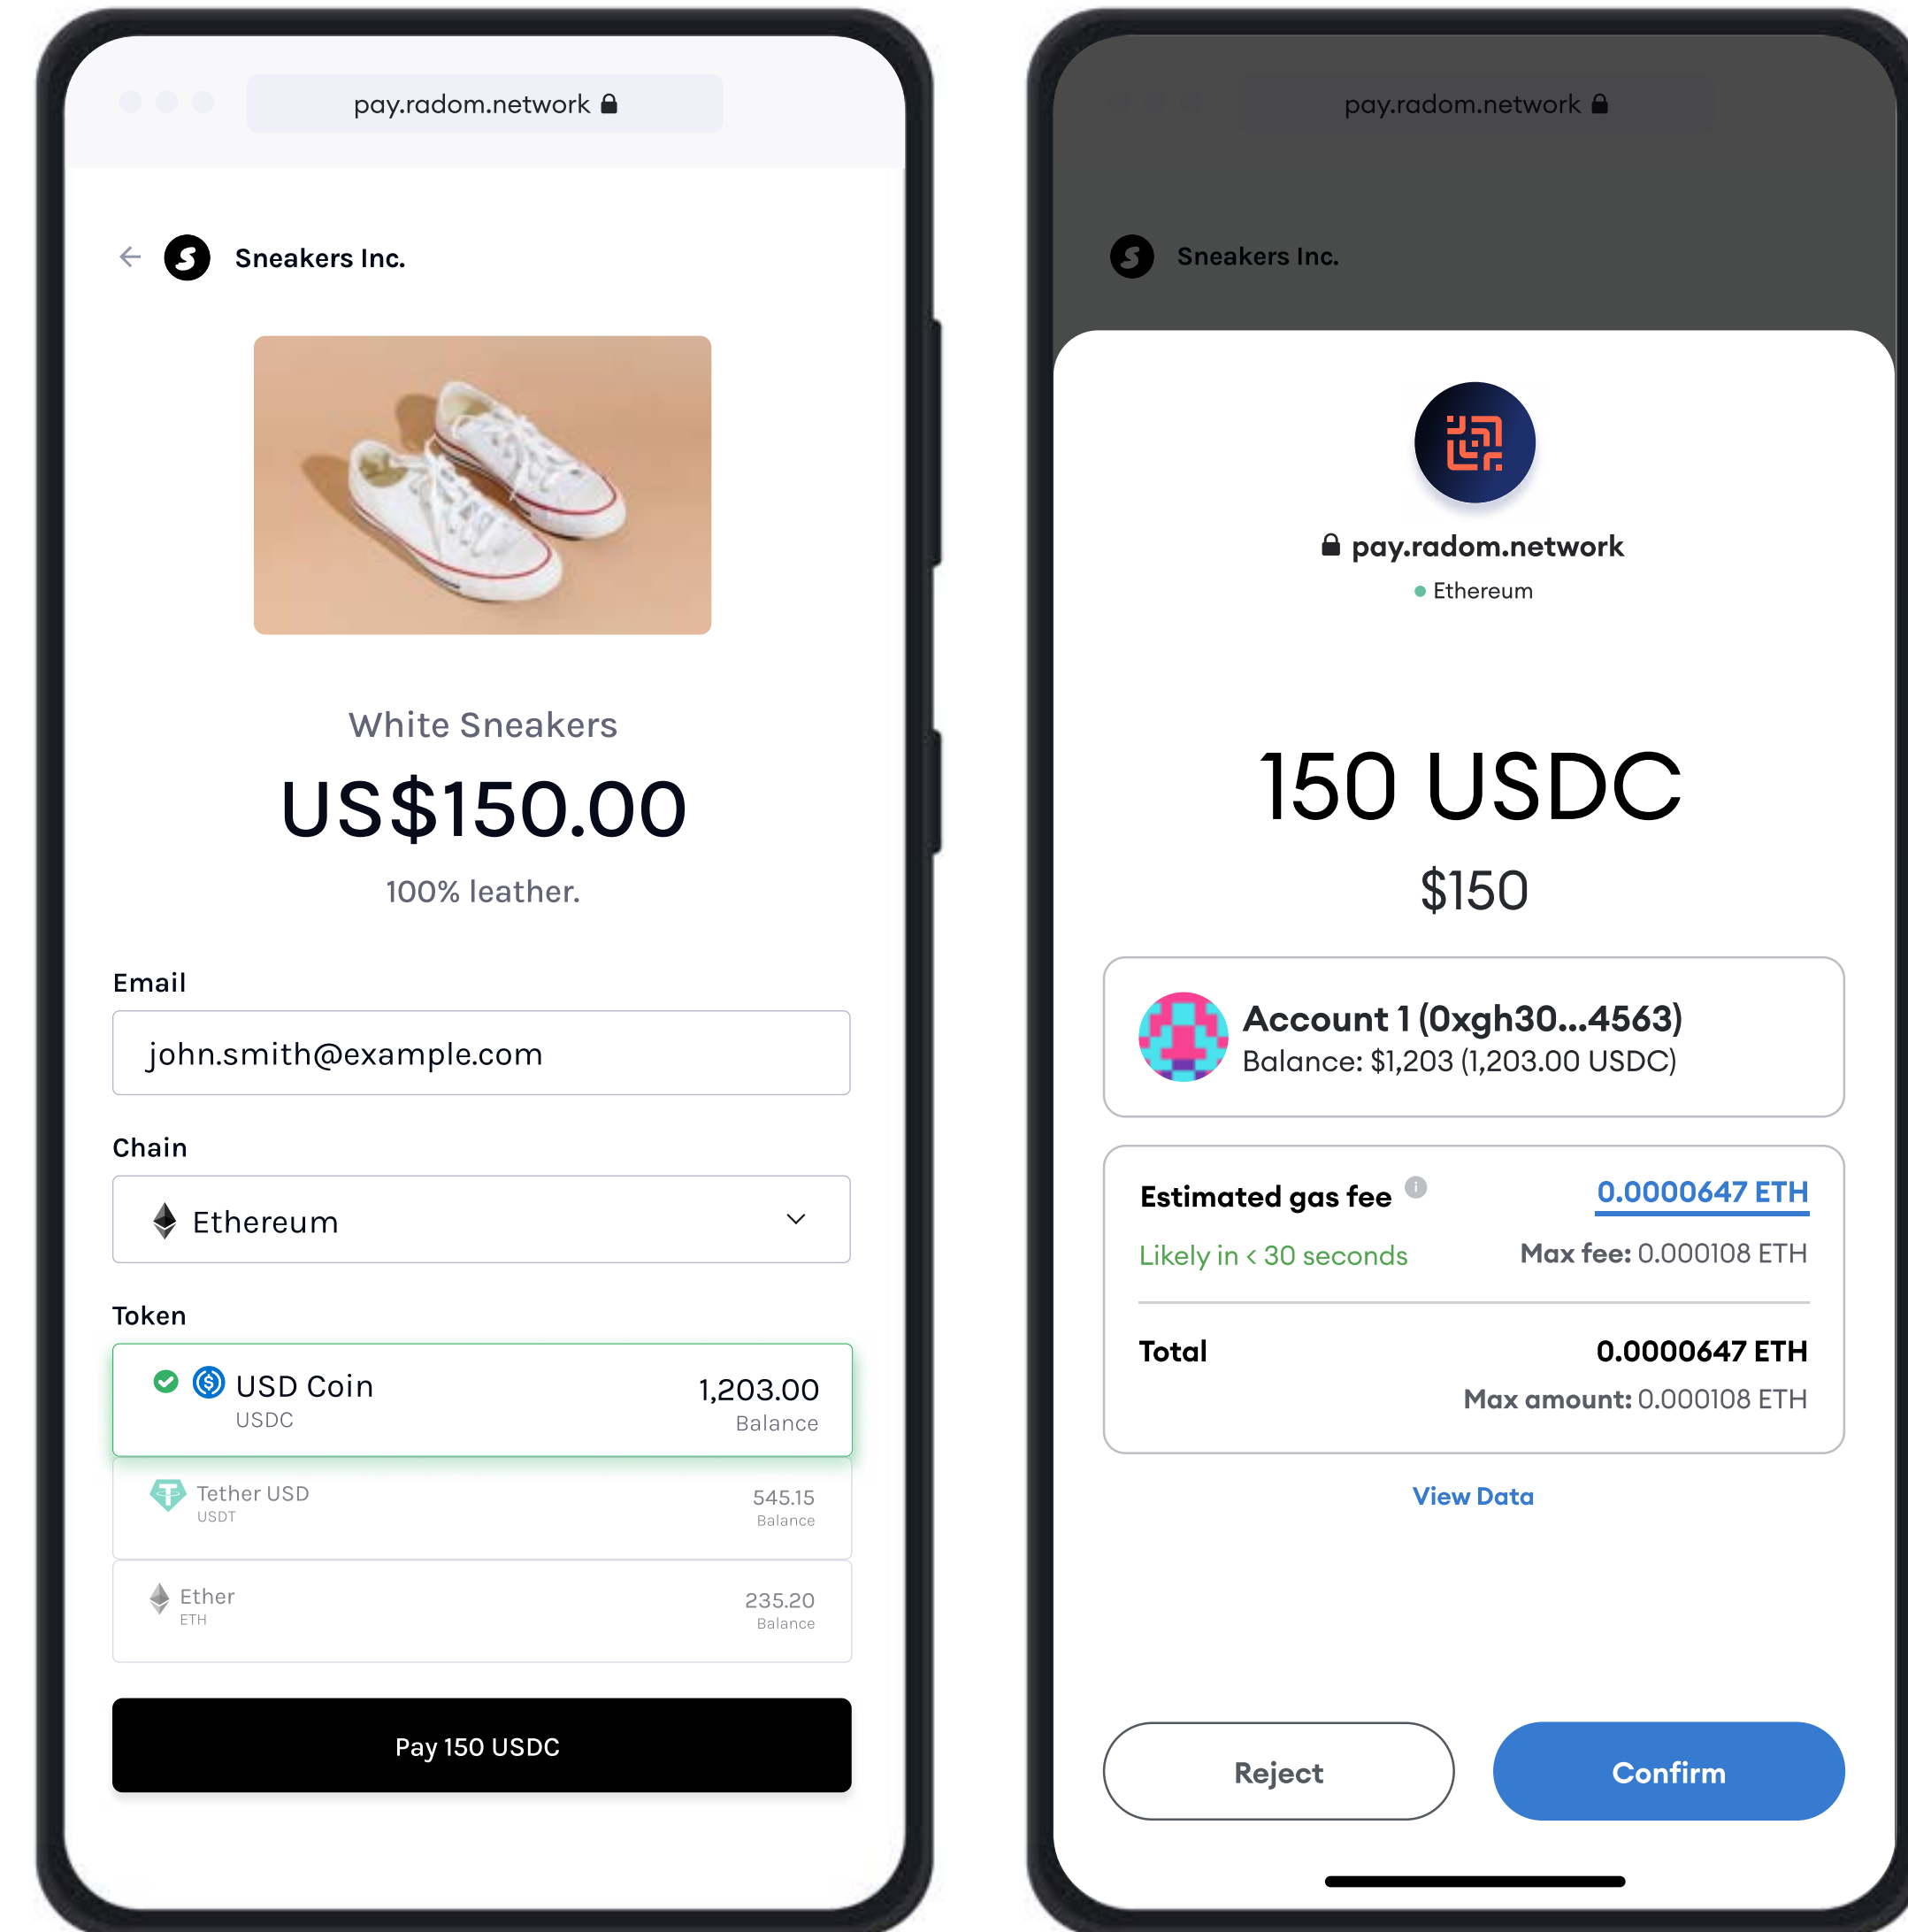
pay.radom.network

Sneakers Inc.

White Sneakers

US$150.00

100% leather.

Email

john.smith@example.com

Chain

Ethereum

Token

USD Coin
USDC
1,203.00
Balance

Tether USD
USDT
545.15
Balance

Ether
ETH
235.20
Balance

Pay 150 USDC

pay.radom.network

Sneakers Inc.

pay.radom.network
Ethereum

150 USDC

$150

Account 1 (0xgh30...4563)
Balance: $1,203 (1,203.00 USDC)

Estimated gas fee
0.0000647 ETH
Likely in < 30 seconds
Max fee: 0.000108 ETH

Total
0.0000647 ETH
Max amount: 0.000108 ETH

View Data

Reject

Confirm